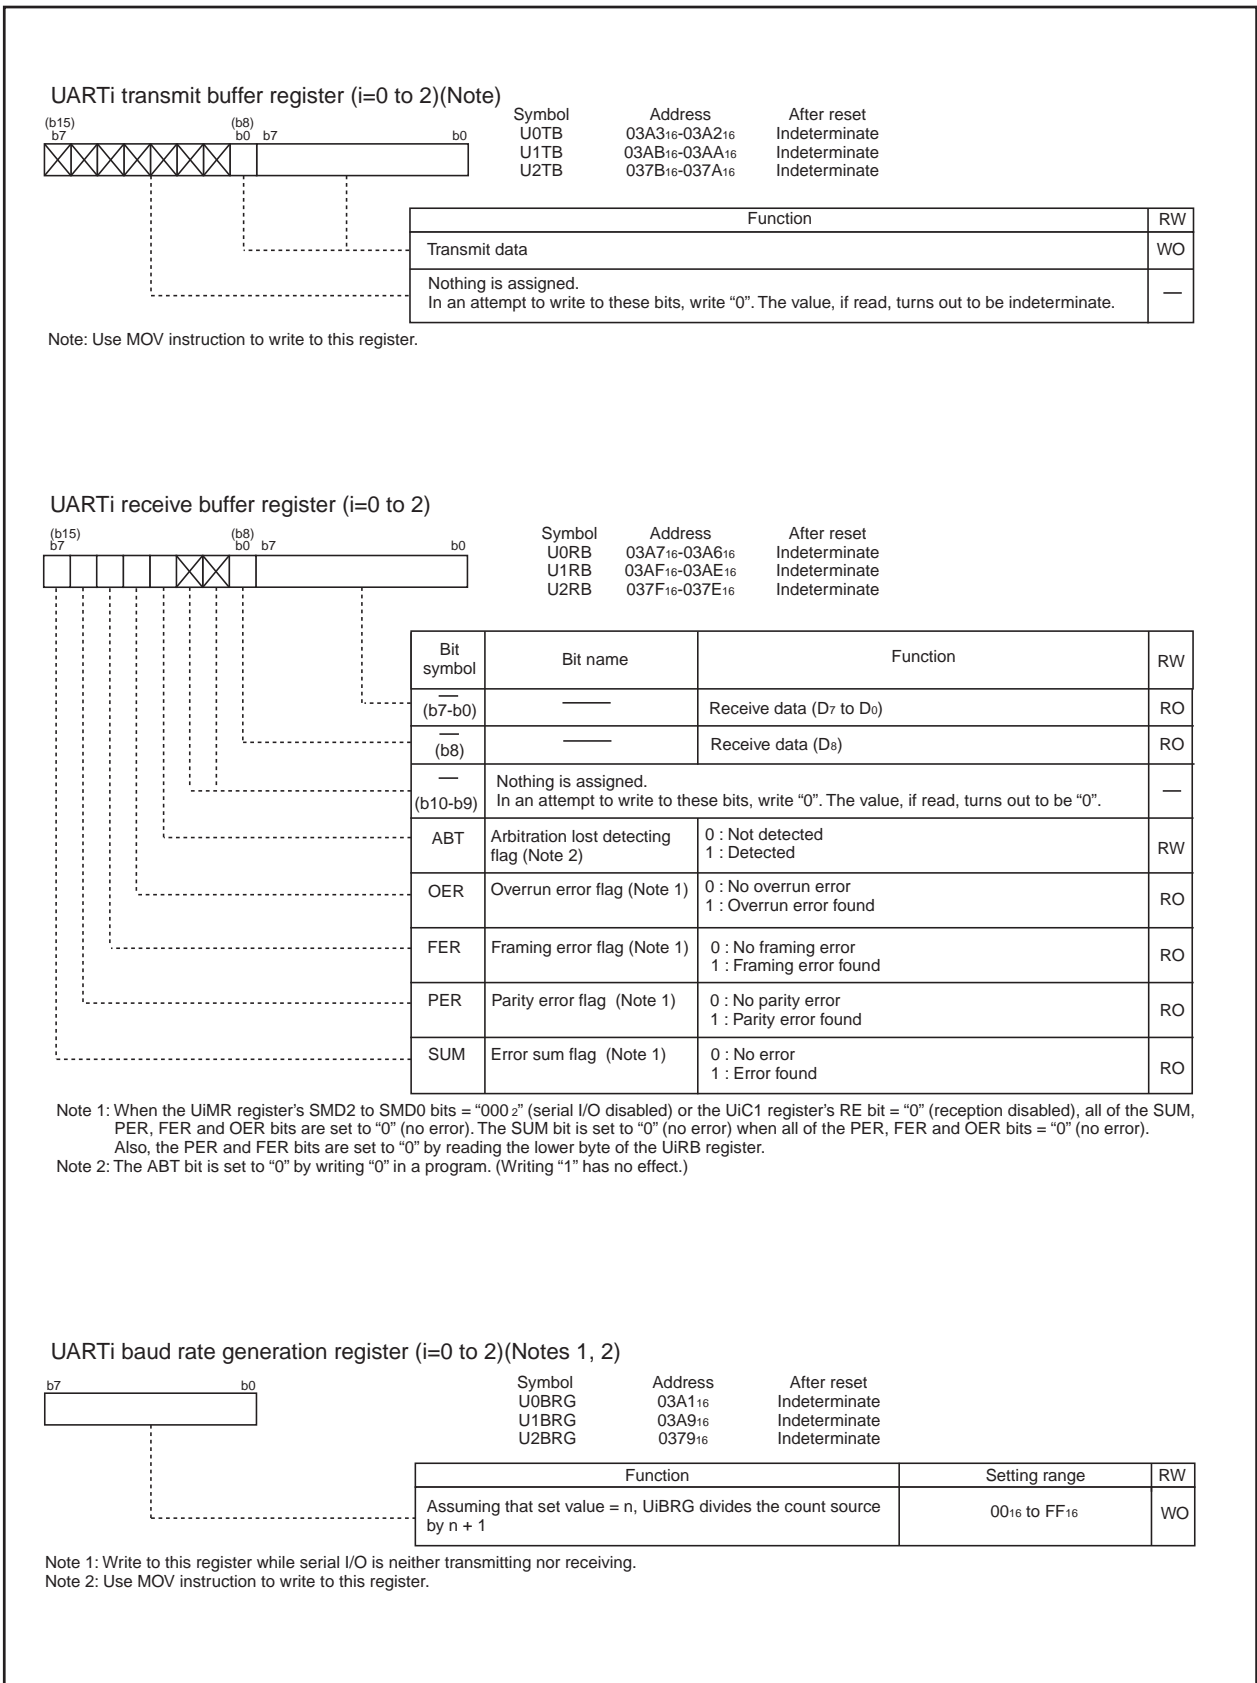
UARTi transmit buffer register (i=0 to 2)(Note)

(b15) b7 (b8) b0 b7 b0

| Symbol | Address | After reset |
|---|---|---|
| U0TB | $03A3_{16}$-$03A2_{16}$ | Indeterminate |
| U1TB | $03AB_{16}$-$03AA_{16}$ | Indeterminate |
| U2TB | $037B_{16}$-$037A_{16}$ | Indeterminate |

| Function | RW |
|---|---|
| Transmit data | WO |
| Nothing is assigned. In an attempt to write to these bits, write "0". The value, if read, turns out to be indeterminate. | — |

Note: Use MOV instruction to write to this register.

UARTi receive buffer register (i=0 to 2)

(b15) b7 (b8) b0 b7 b0

| Symbol | Address | After reset |
|---|---|---|
| U0RB | $03A7_{16}$-$03A6_{16}$ | Indeterminate |
| U1RB | $03AF_{16}$-$03AE_{16}$ | Indeterminate |
| U2RB | $037F_{16}$-$037E_{16}$ | Indeterminate |

| Bit symbol | Bit name | Function | RW |
|---|---|---|---|
| — (b7-b0) | —— | Receive data ($D_7$ to $D_0$) | RO |
| — (b8) | —— | Receive data ($D_8$) | RO |
| — (b10-b9) | Nothing is assigned. In an attempt to write to these bits, write "0". The value, if read, turns out to be "0". | | — |
| ABT | Arbitration lost detecting flag (Note 2) | 0 : Not detected 1 : Detected | RW |
| OER | Overrun error flag (Note 1) | 0 : No overrun error 1 : Overrun error found | RO |
| FER | Framing error flag (Note 1) | 0 : No framing error 1 : Framing error found | RO |
| PER | Parity error flag (Note 1) | 0 : No parity error 1 : Parity error found | RO |
| SUM | Error sum flag (Note 1) | 0 : No error 1 : Error found | RO |

Note 1: When the UiMR register's SMD2 to SMD0 bits = "$000_2$" (serial I/O disabled) or the UiC1 register's RE bit = "0" (reception disabled), all of the SUM, PER, FER and OER bits are set to "0" (no error). The SUM bit is set to "0" (no error) when all of the PER, FER and OER bits = "0" (no error). Also, the PER and FER bits are set to "0" by reading the lower byte of the UiRB register.
Note 2: The ABT bit is set to "0" by writing "0" in a program. (Writing "1" has no effect.)

UARTi baud rate generation register (i=0 to 2)(Notes 1, 2)

b7 b0

| Symbol | Address | After reset |
|---|---|---|
| U0BRG | $03A1_{16}$ | Indeterminate |
| U1BRG | $03A9_{16}$ | Indeterminate |
| U2BRG | $0379_{16}$ | Indeterminate |

| Function | Setting range | RW |
|---|---|---|
| Assuming that set value = n, UiBRG divides the count source by n + 1 | $00_{16}$ to $FF_{16}$ | WO |

Note 1: Write to this register while serial I/O is neither transmitting nor receiving.
Note 2: Use MOV instruction to write to this register.